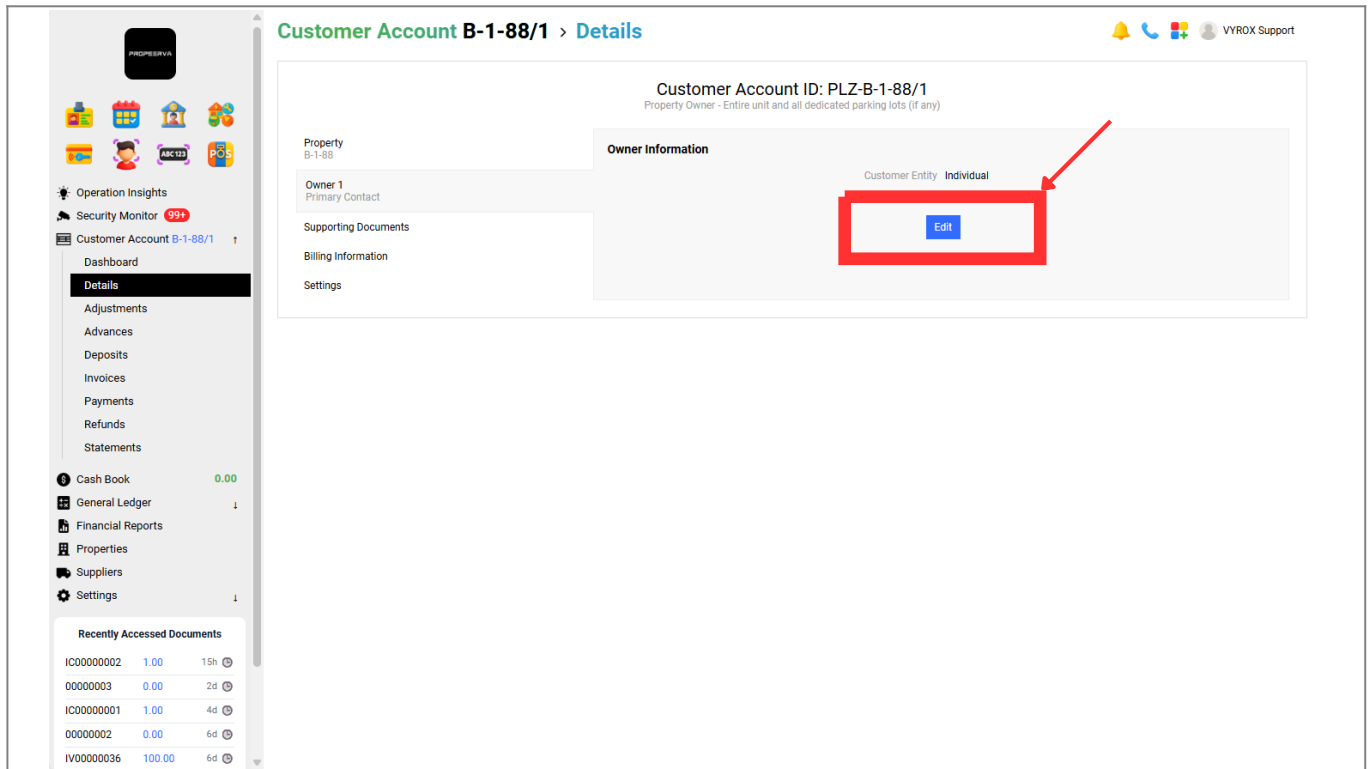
PROPEERVA

ABC123

POS

Operation Insights
Security Monitor 99+
Customer Account B-1-88/1 ↑
Dashboard
Details
Adjustments
Advances
Deposits
Invoices
Payments
Refunds
Statements
Cash Book 0.00
General Ledger ↓
Financial Reports
Properties
Suppliers
Settings ↓

Recently Accessed Documents

| | | |
|---|---|---|
| IC00000002 | 1.00 | 15h |
| 00000003 | 0.00 | 2d |
| IC00000001 | 1.00 | 4d |
| 00000002 | 0.00 | 6d |
| IV00000036 | 100.00 | 6d |

Customer Account B-1-88/1 › Details

VYROX Support

Customer Account ID: PLZ-B-1-88/1
Property Owner - Entire unit and all dedicated parking lots (if any)

Property
B-1-88
Owner 1
Primary Contact
Supporting Documents
Billing Information
Settings

Owner Information
Customer Entity Individual
Edit